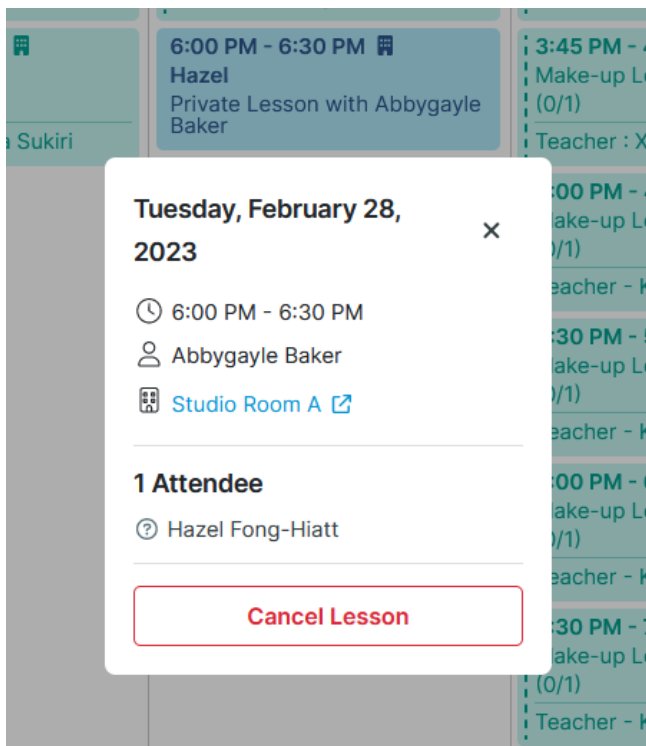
a Sukiri

6:00 PM - 6:30 PM
Hazel
Private Lesson with Abbygayle Baker

3:45 PM -
Make-up Le
(0/1)
Teacher : X

:00 PM -
ake-up Le
)/1)
eacher - K

:30 PM -
ake-up Le
)/1)
eacher - K

:00 PM -
ake-up Le
)/1)
eacher - K

:30 PM -
ake-up Le
(0/1)
Teacher - K

Tuesday, February 28, 2023

6:00 PM - 6:30 PM
Abbygayle Baker
Studio Room A

1 Attendee
Hazel Fong-Hiatt

Cancel Lesson